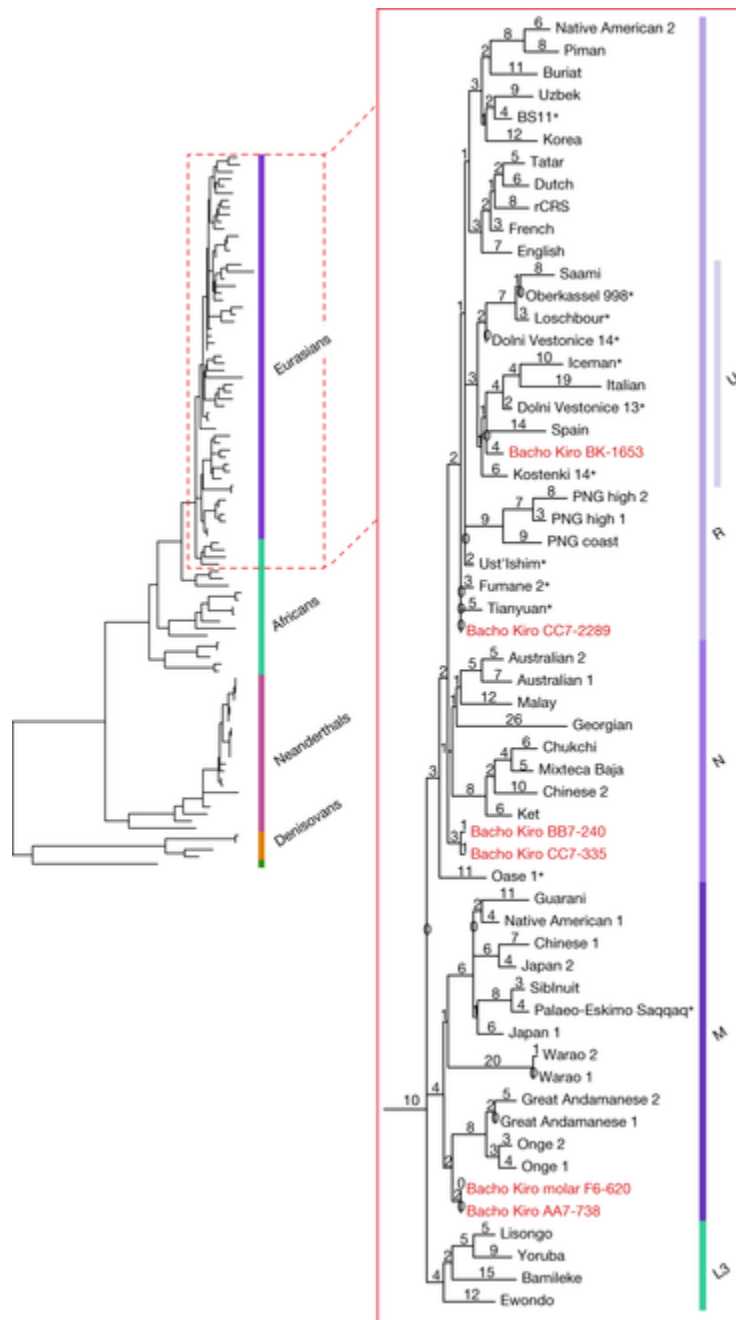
Eurasians
Africans
Neanderthals
Denisovans

6 Native American 2
8 Piman
8
2
11 Buriat
3
9 Uzbek
4 BS11*
12 Korea
1
5 Tatar
6 Dutch
8 rCRS
3 French
7 English
8 Saami
Oberkassel 998*
7
3 Loschbour*
2
Dolni Vestonice 14*
1
10 Iceman*
4
19 Italian
3
4
2 Dolni Vestonice 13*
14 Spain
4 Bacho Kiro BK-1653
6 Kostenki 14*
2
8 PNG high 2
7
3 PNG high 1
9
9 PNG coast
2 Ust'Ishim*
3 Fumane 2*
5 Tianyuan*
Bacho Kiro CC7-2289
5 Australian 2
5
7 Australian 1
2
12 Malay
26 Georgian
6 Chukchi
4
5 Mixteca Baja
2
10 Chinese 2
8
6 Ket
3
1 Bacho Kiro BB7-240
3 Bacho Kiro CC7-335
11 Oase 1*
11 Guarani
2
4 Native American 1
7 Chinese 1
6
4 Japan 2
6
3 SiblInuit
8
4 Palaeo-Eskimo Saqqaq*
1
6 Japan 1
1 Warao 2
20
Warao 1
10
4
5 Great Andamanese 2
2
Great Andamanese 1
8
3 Onge 2
3
4 Onge 1
2
0 Bacho Kiro molar F6-620
2 Bacho Kiro AA7-738
5 Lisongo
5
9 Yoruba
2
15 Bamileke
4
12 Ewondo

U
R
N
M
L3